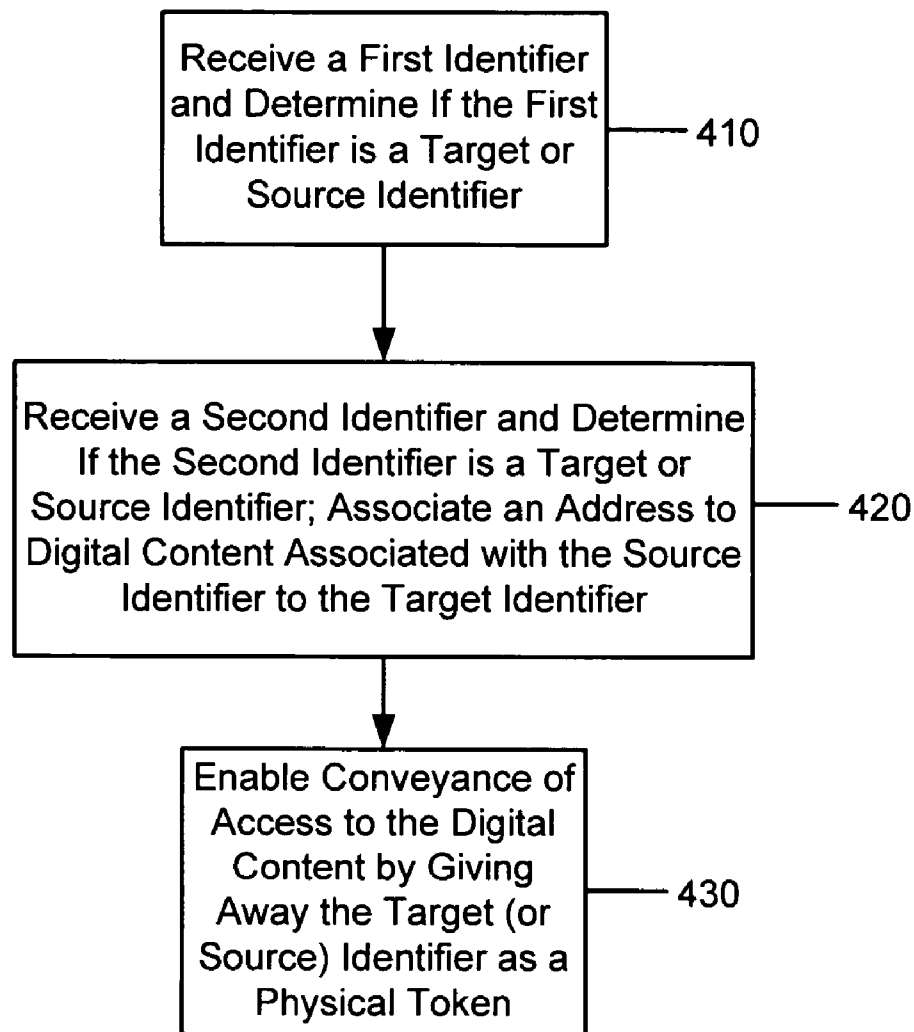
Receive a First Identifier and Determine If the First Identifier is a Target or Source Identifier

410

Receive a Second Identifier and Determine If the Second Identifier is a Target or Source Identifier; Associate an Address to Digital Content Associated with the Source Identifier to the Target Identifier

420

Enable Conveyance of Access to the Digital Content by Giving Away the Target (or Source) Identifier as a Physical Token

430